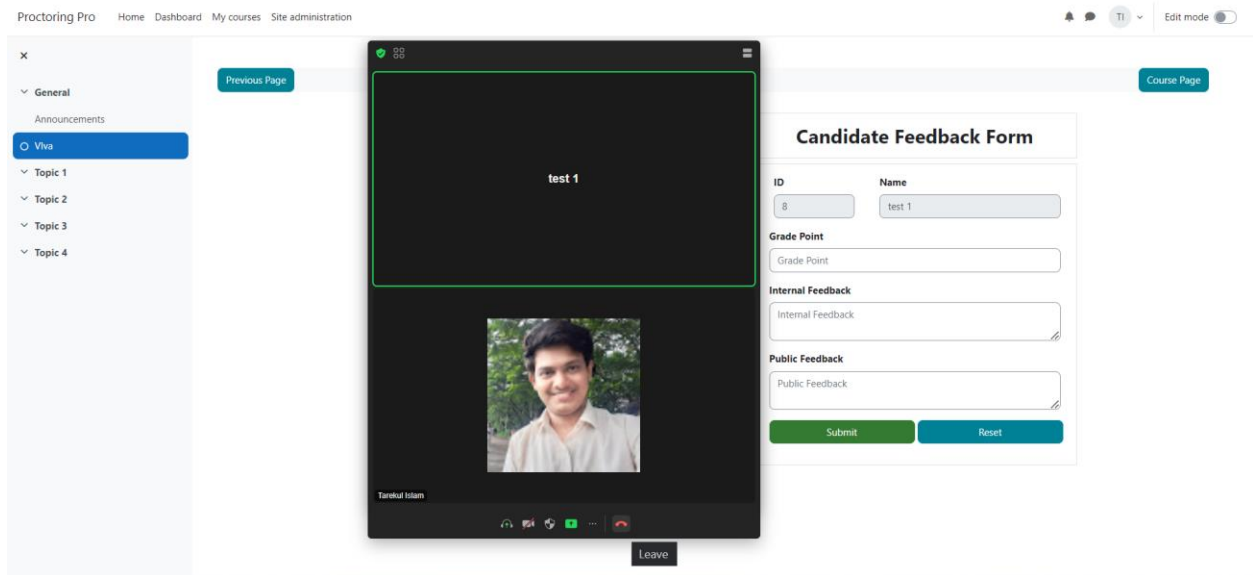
Proctoring Pro Home Dashboard My courses Site administration

TI Edit mode

×

General

Announcements

Viva

Topic 1

Topic 2

Topic 3

Topic 4

Previous Page

Course Page

test 1

Tarekul Islam

Leave

Candidate Feedback Form

ID

8

Name

test 1

Grade Point

Grade Point

Internal Feedback

Internal Feedback

Public Feedback

Public Feedback

Submit

Reset